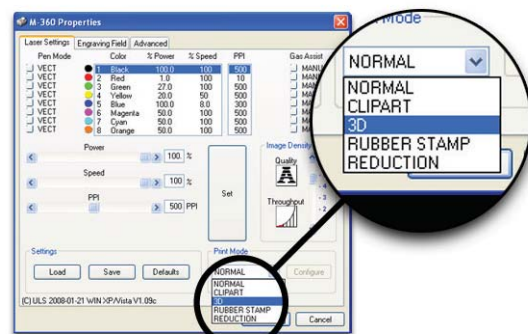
M-360 Properties

Laser Settings | Engraving Field | Advanced

| Pen Mode | Color | % Power | % Speed | PPI | Gas Assist |
|---|---|---|---|---|---|
| VECT | 1 Black | 100.0 | 100 | 500 | MANU |
| VECT | 2 Red | 1.0 | 100 | 10 | MANU |
| VECT | 3 Green | 27.0 | 100 | 500 | MANU |
| VECT | 4 Yellow | 20.0 | 50 | 500 | MANU |
| VECT | 5 Blue | 100.0 | 8.0 | 300 | MANU |
| VECT | 6 Magenta | 50.0 | 100 | 500 | MANU |
| VECT | 7 Cyan | 50.0 | 100 | 500 | MANU |
| VECT | 8 Orange | 50.0 | 100 | 500 | MANU |

Power
100 %

Speed
100 %

PPI
500 PPI

Set

Image Density
Quality
Throughput

Settings
Load Save Defaults

Print Mode
NORMAL
NORMAL
CLIPART
3D
RUBBER STAMP
REDUCTION

Configure

(C) ULS 2008-01-21 WIN XP/Vista V1.09c

Cancel

Mode
NORMAL
NORMAL
CLIPART
3D
RUBBER STAMP
REDUCTION